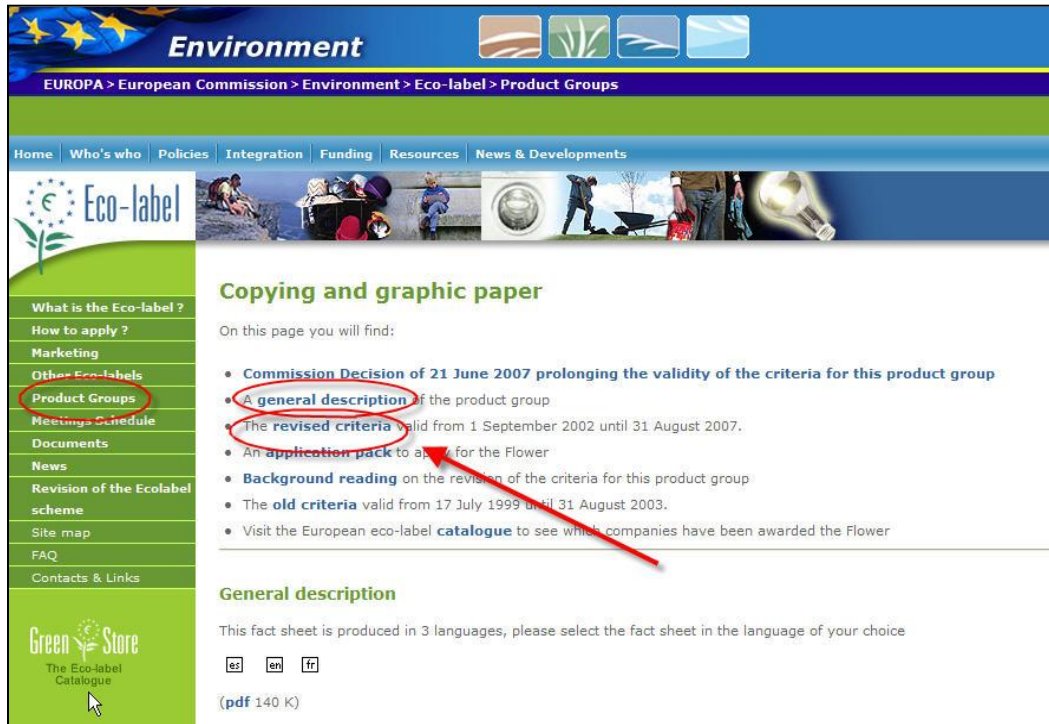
Environment

EUROPA > European Commission > Environment > Eco-label > Product Groups

Home | Who's who | Policies | Integration | Funding | Resources | News & Developments

Eco-label

What is the Eco-label ?
How to apply ?
Marketing
Other Eco-labels
Product Groups
Meetings Schedule
Documents
News
Revision of the Ecolabel scheme
Site map
FAQ
Contacts & Links

Green Store
The Eco-label Catalogue

Copying and graphic paper

On this page you will find:

• Commission Decision of 21 June 2007 prolonging the validity of the criteria for this product group
• A general description of the product group
• The revised criteria valid from 1 September 2002 until 31 August 2007.
• An application pack to apply for the Flower
• Background reading on the revision of the criteria for this product group
• The old criteria valid from 17 July 1999 until 31 August 2003.
• Visit the European eco-label catalogue to see which companies have been awarded the Flower

General description

This fact sheet is produced in 3 languages, please select the fact sheet in the language of your choice

es en fr

(pdf 140 K)